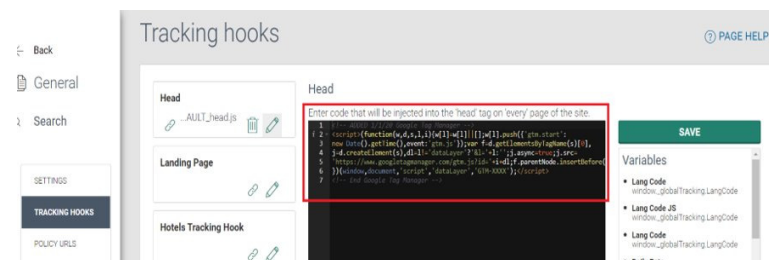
Back

General

Search

SETTINGS

TRACKING HOOKS

POLICY URLS

Tracking hooks

PAGE HELP

Head

...AULT_head.js

Landing Page

Hotels Tracking Hook

Head

Enter code that will be injected into the 'head' tag on 'every' page of the site.

1 <!-- Begin Google Tag Manager -->
2 <script>(function(w,d,s,l,i){w[l]=w[l]||[];w[l].push({'gtm.start':
3 new Date().getTime(),event:'gtm.js'});var f=d.getElementsByTagName(s)[0],
4 j=d.createElement(s),dl=l!='dataLayer'?'&l='+l:'';j.async=true;j.src=
5 'https://www.googletagmanager.com/gtm.js?id='+i+dl;f.parentNode.insertBefore(
6 })(window,document,'script','dataLayer','GTM-XXXX');</script>
7 <!-- End Google Tag Manager -->

SAVE

Variables

Lang Code
window._globalTracking.LangCode

Lang Code JS
window._globalTracking.LangCode

Lang Code
window._globalTracking.LangCode